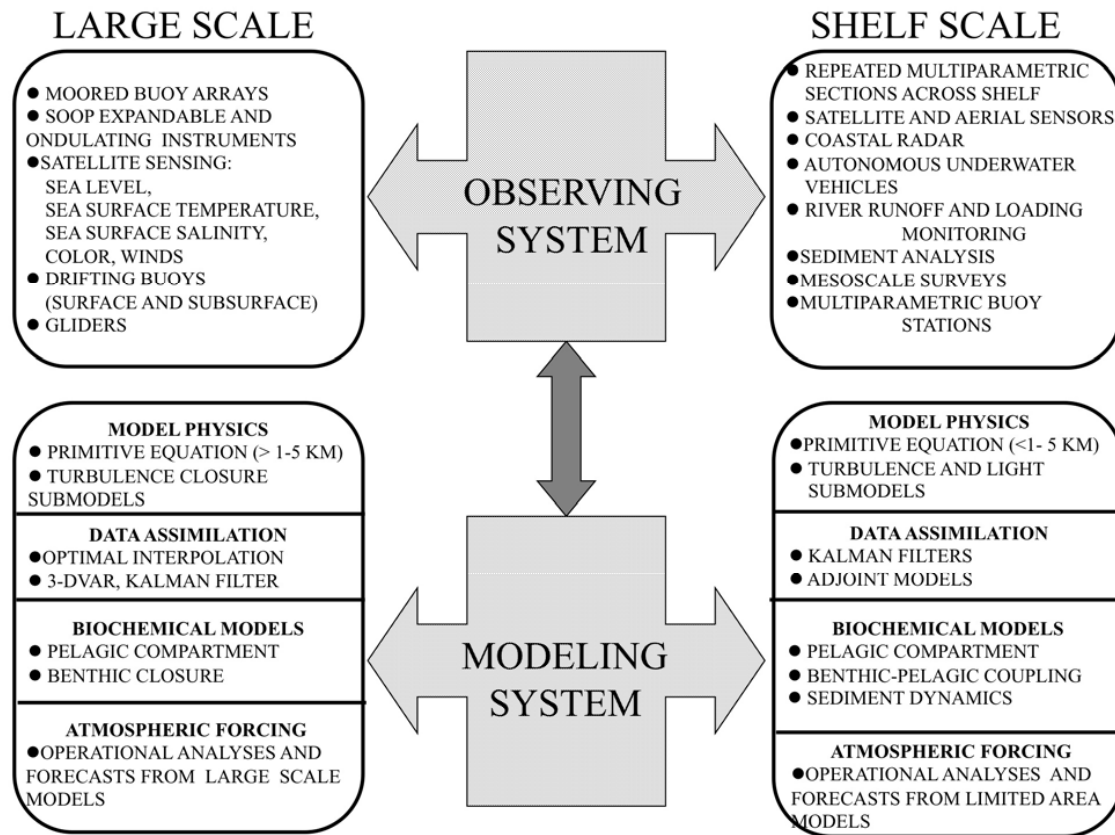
LARGE SCALE

SHELF SCALE

● MOORED BUOY ARRAYS
● SOOP EXPANDABLE AND ONDULATING INSTRUMENTS
●SATELLITE SENSING: SEA LEVEL, SEA SURFACE TEMPERATURE, SEA SURFACE SALINITY, COLOR, WINDS
● DRIFTING BUOYS (SURFACE AND SUBSURFACE)
● GLIDERS

OBSERVING SYSTEM

● REPEATED MULTIPARAMETRIC SECTIONS ACROSS SHELF
● SATELLITE AND AERIAL SENSORS
● COASTAL RADAR
● AUTONOMOUS UNDERWATER VEHICLES
● RIVER RUNOFF AND LOADING MONITORING
●SEDIMENT ANALYSIS
●MESOSCALE SURVEYS
●MULTIPARAMETRIC BUOY STATIONS

MODEL PHYSICS
● PRIMITIVE EQUATION (> 1-5 KM)
● TURBULENCE CLOSURE SUBMODELS

DATA ASSIMILATION
●OPTIMAL INTERPOLATION
● 3-DVAR, KALMAN FILTER

BIOCHEMICAL MODELS
● PELAGIC COMPARTMENT
● BENTHIC CLOSURE

ATMOSPHERIC FORCING
●OPERATIONAL ANALYSES AND FORECASTS FROM LARGE SCALE MODELS

MODELING SYSTEM

MODEL PHYSICS
●PRIMITIVE EQUATION (<1- 5 KM)
● TURBULENCE AND LIGHT SUBMODELS

DATA ASSIMILATION
● KALMAN FILTERS
● ADJOINT MODELS

BIOCHEMICAL MODELS
● PELAGIC COMPARTMENT
● BENTHIC-PELAGIC COUPLING
● SEDIMENT DYNAMICS

ATMOSPHERIC FORCING
●OPERATIONAL ANALYSES AND FORECASTS FROM LIMITED AREA MODELS